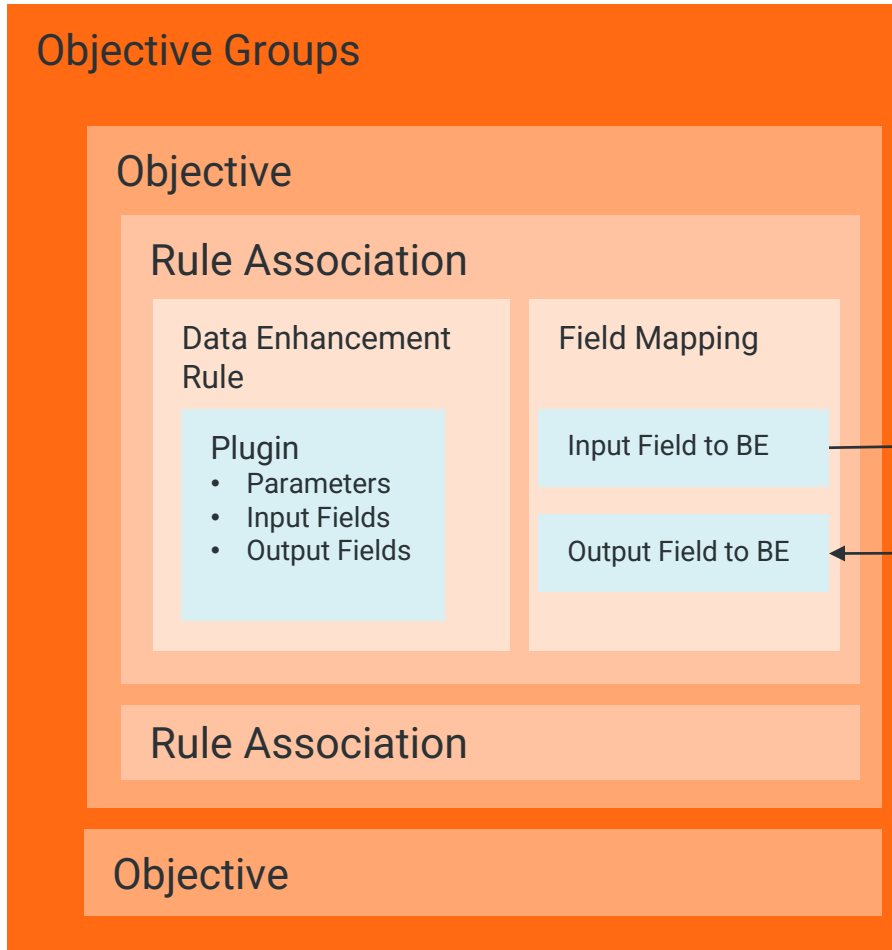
Objective Groups

Objective

Rule Association

Data Enhancement Rule

Plugin
- Parameters
- Input Fields
- Output Fields

Field Mapping

Input Field to BE

Output Field to BE

Rule Association

Objective